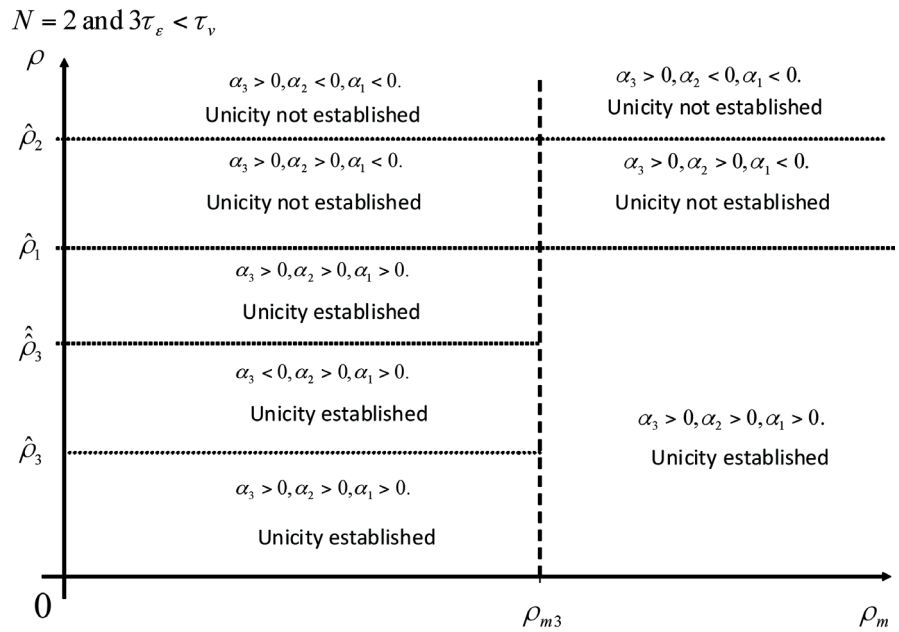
$N = 2$ and $3\tau_{\varepsilon} < \tau_{v}$

$\rho$

$\alpha_3 > 0, \alpha_2 < 0, \alpha_1 < 0.$
Unicity not established

$\alpha_3 > 0, \alpha_2 < 0, \alpha_1 < 0.$
Unicity not established

$\hat{\rho}_2$

$\alpha_3 > 0, \alpha_2 > 0, \alpha_1 < 0.$
Unicity not established

$\alpha_3 > 0, \alpha_2 > 0, \alpha_1 < 0.$
Unicity not established

$\hat{\rho}_1$

$\alpha_3 > 0, \alpha_2 > 0, \alpha_1 > 0.$
Unicity established

$\hat{\hat{\rho}}_3$

$\alpha_3 < 0, \alpha_2 > 0, \alpha_1 > 0.$
Unicity established

$\alpha_3 > 0, \alpha_2 > 0, \alpha_1 > 0.$
Unicity established

$\hat{\rho}_3$

$\alpha_3 > 0, \alpha_2 > 0, \alpha_1 > 0.$
Unicity established

0

$\rho_{m3}$

$\rho_m$